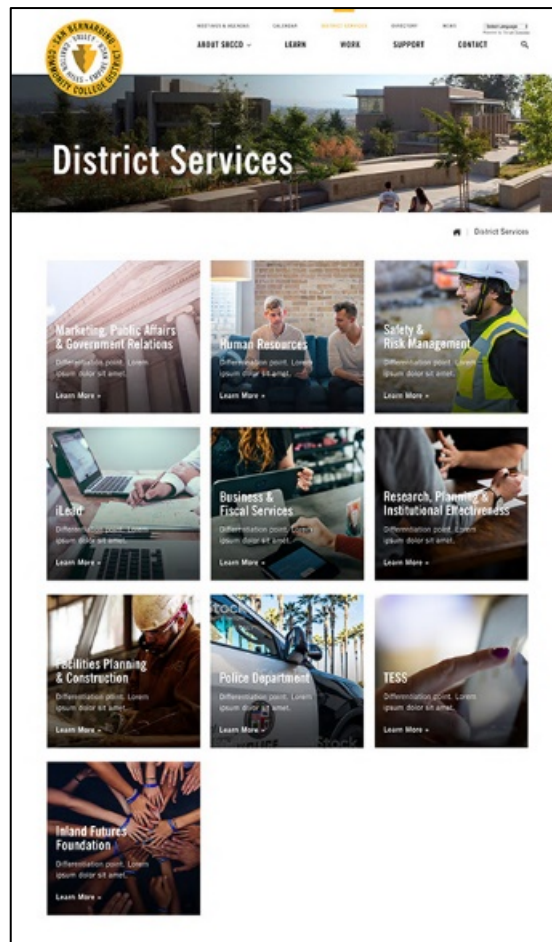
SAN BERNARDINO COMMUNITY COLLEGE DISTRICT
CRAFTON HILLS · VALLEY · EMPIRE TECH

MEETINGS & AGENDAS CALENDAR DISTRICT SERVICES DIRECTORY NEWS Select Language

ABOUT SBCCD LEARN WORK SUPPORT CONTACT

District Services

District Services

Marketing, Public Affairs & Government Relations
Differentiation point. Lorem ipsum dolor sit amet.
Learn More »

Human Resources
Differentiation point. Lorem ipsum dolor sit amet.
Learn More »

Safety & Risk Management
Differentiation point. Lorem ipsum dolor sit amet.
Learn More »

iLead
Differentiation point. Lorem ipsum dolor sit amet.
Learn More »

Business & Fiscal Services
Differentiation point. Lorem ipsum dolor sit amet.
Learn More »

Research, Planning & Institutional Effectiveness
Differentiation point. Lorem ipsum dolor sit amet.
Learn More »

Facilities Planning & Construction
Differentiation point. Lorem ipsum dolor sit amet.
Learn More »

Police Department
Differentiation point. Lorem ipsum dolor sit amet.
Learn More »

TESS
Differentiation point. Lorem ipsum dolor sit amet.
Learn More »

Inland Futures Foundation
Differentiation point. Lorem ipsum dolor sit amet.
Learn More »